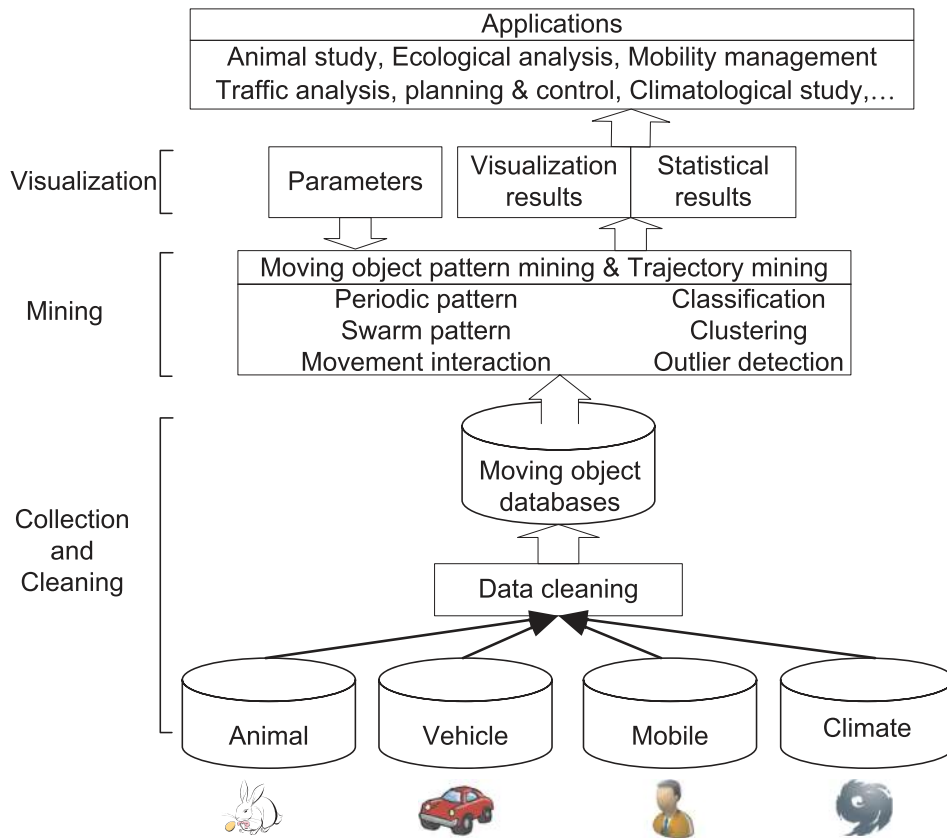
Applications
Animal study, Ecological analysis, Mobility management
Traffic analysis, planning & control, Climatological study,...

Visualization

Parameters

Visualization results

Statistical results

Mining

Moving object pattern mining & Trajectory mining
Periodic pattern
Swarm pattern
Movement interaction
Classification
Clustering
Outlier detection

Collection and Cleaning

Moving object databases

Data cleaning

Animal

Vehicle

Mobile

Climate